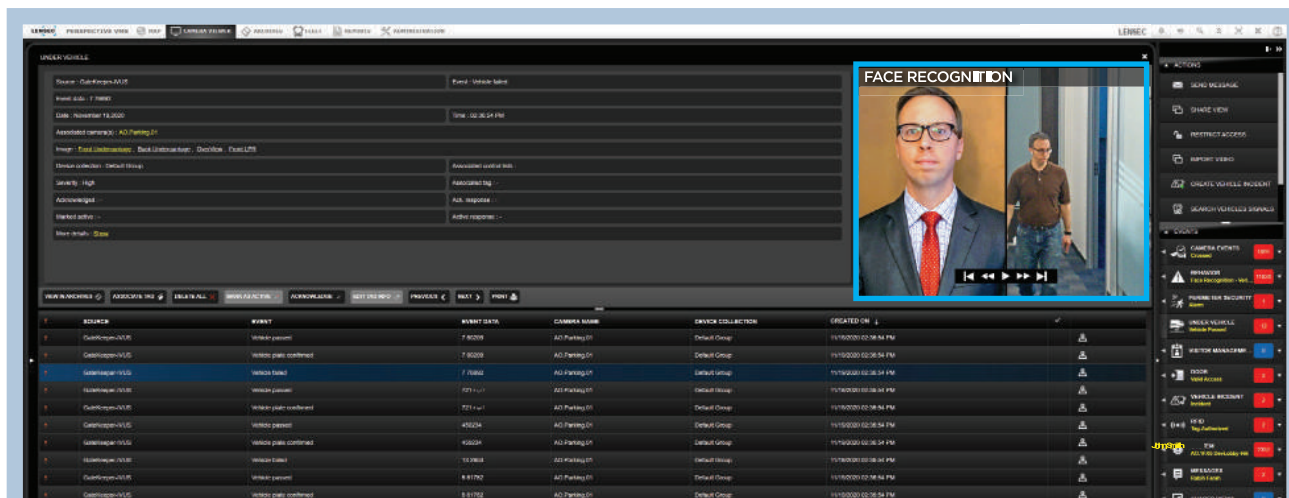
LENSEC PERSPECTIVE VMS MAP CAMERA VIEWER ARCHIVES TOOLS REPORTS PERSPECTIVE PPS

LENSEC

UNDER VEHICLE

Source : GateKeeper-IVUS

Event : Vehicle failed

Event data : 7 70860

Date : November 18 2020

Time : 02:36:54 PM

Associated camera(s) : AO.Parking.01

Image : Front Underchassis · Back Underchassis · OverView · Front LPR

Device collection : Default Group

Associated control lists :

Severity : High

Associated tag : -

Acknowledged : -

Ack. response : -

Marked active : -

Active response : -

More details : Show

FACE RECOGNITION

VIEW IN ARCHIVES | ASSOCIATE TAG | DELETE ALL | MARK AS ACTIVE | ACKNOWLEDGE | EDIT TAG INFO | PREVIOUS | NEXT | PRINT

| | SOURCE | EVENT | EVENT DATA | CAMERA NAME | DEVICE COLLECTION | CREATED ON | |
|---|---|---|---|---|---|---|---|
| ! | GateKeeper-IVUS | Vehicle passed | 7 80209 | AO.Parking.01 | Default Group | 11/18/2020 02:38:54 PM | |
| ! | GateKeeper-IVUS | Vehicle plate confirmed | 7 80209 | AO.Parking.01 | Default Group | 11/18/2020 02:38:54 PM | |
| ! | GateKeeper-IVUS | Vehicle failed | 7 70860 | AO.Parking.01 | Default Group | 11/18/2020 02:38:54 PM | |
| ! | GateKeeper-IVUS | Vehicle passed | 721 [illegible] | AO.Parking.01 | Default Group | 11/18/2020 02:38:54 PM | |
| ! | GateKeeper-IVUS | Vehicle plate confirmed | 721 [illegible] | AO.Parking.01 | Default Group | 11/18/2020 02:38:54 PM | |
| ! | GateKeeper-IVUS | Vehicle passed | 450234 | AO.Parking.01 | Default Group | 11/18/2020 02:38:54 PM | |
| ! | GateKeeper-IVUS | Vehicle plate confirmed | 450234 | AO.Parking.01 | Default Group | 11/18/2020 02:38:54 PM | |
| ! | GateKeeper-IVUS | Vehicle failed | 13 2803 | AO.Parking.01 | Default Group | 11/18/2020 02:38:54 PM | |
| ! | GateKeeper-IVUS | Vehicle passed | 6 61792 | AO.Parking.01 | Default Group | 11/18/2020 02:38:54 PM | |
| ! | GateKeeper-IVUS | Vehicle plate confirmed | 6 61792 | AO.Parking.01 | Default Group | 11/18/2020 02:38:54 PM | |

ACTIONS
SEND MESSAGE
SHARE VIEW
RESTRICT ACCESS
EXPORT VIDEO
CREATE VEHICLE INCIDENT
SEARCH VEHICLES SIGNALS

EVENTS
CAMERA EVENTS Crossed 1694
BEHAVIOR Face Recognition - Vel... 11602
PERIMETER SECURITY Alarm 1
UNDER VEHICLE Vehicle Passed 10
VISITOR MANAGEMENT 0
DOOR Valid Access 3
VEHICLE INCIDENT Incident 2
RFID Tag Authorized 2
ICM AO.IVIS.GenLobby.HA 1192
MESSAGES Fabrik Farah